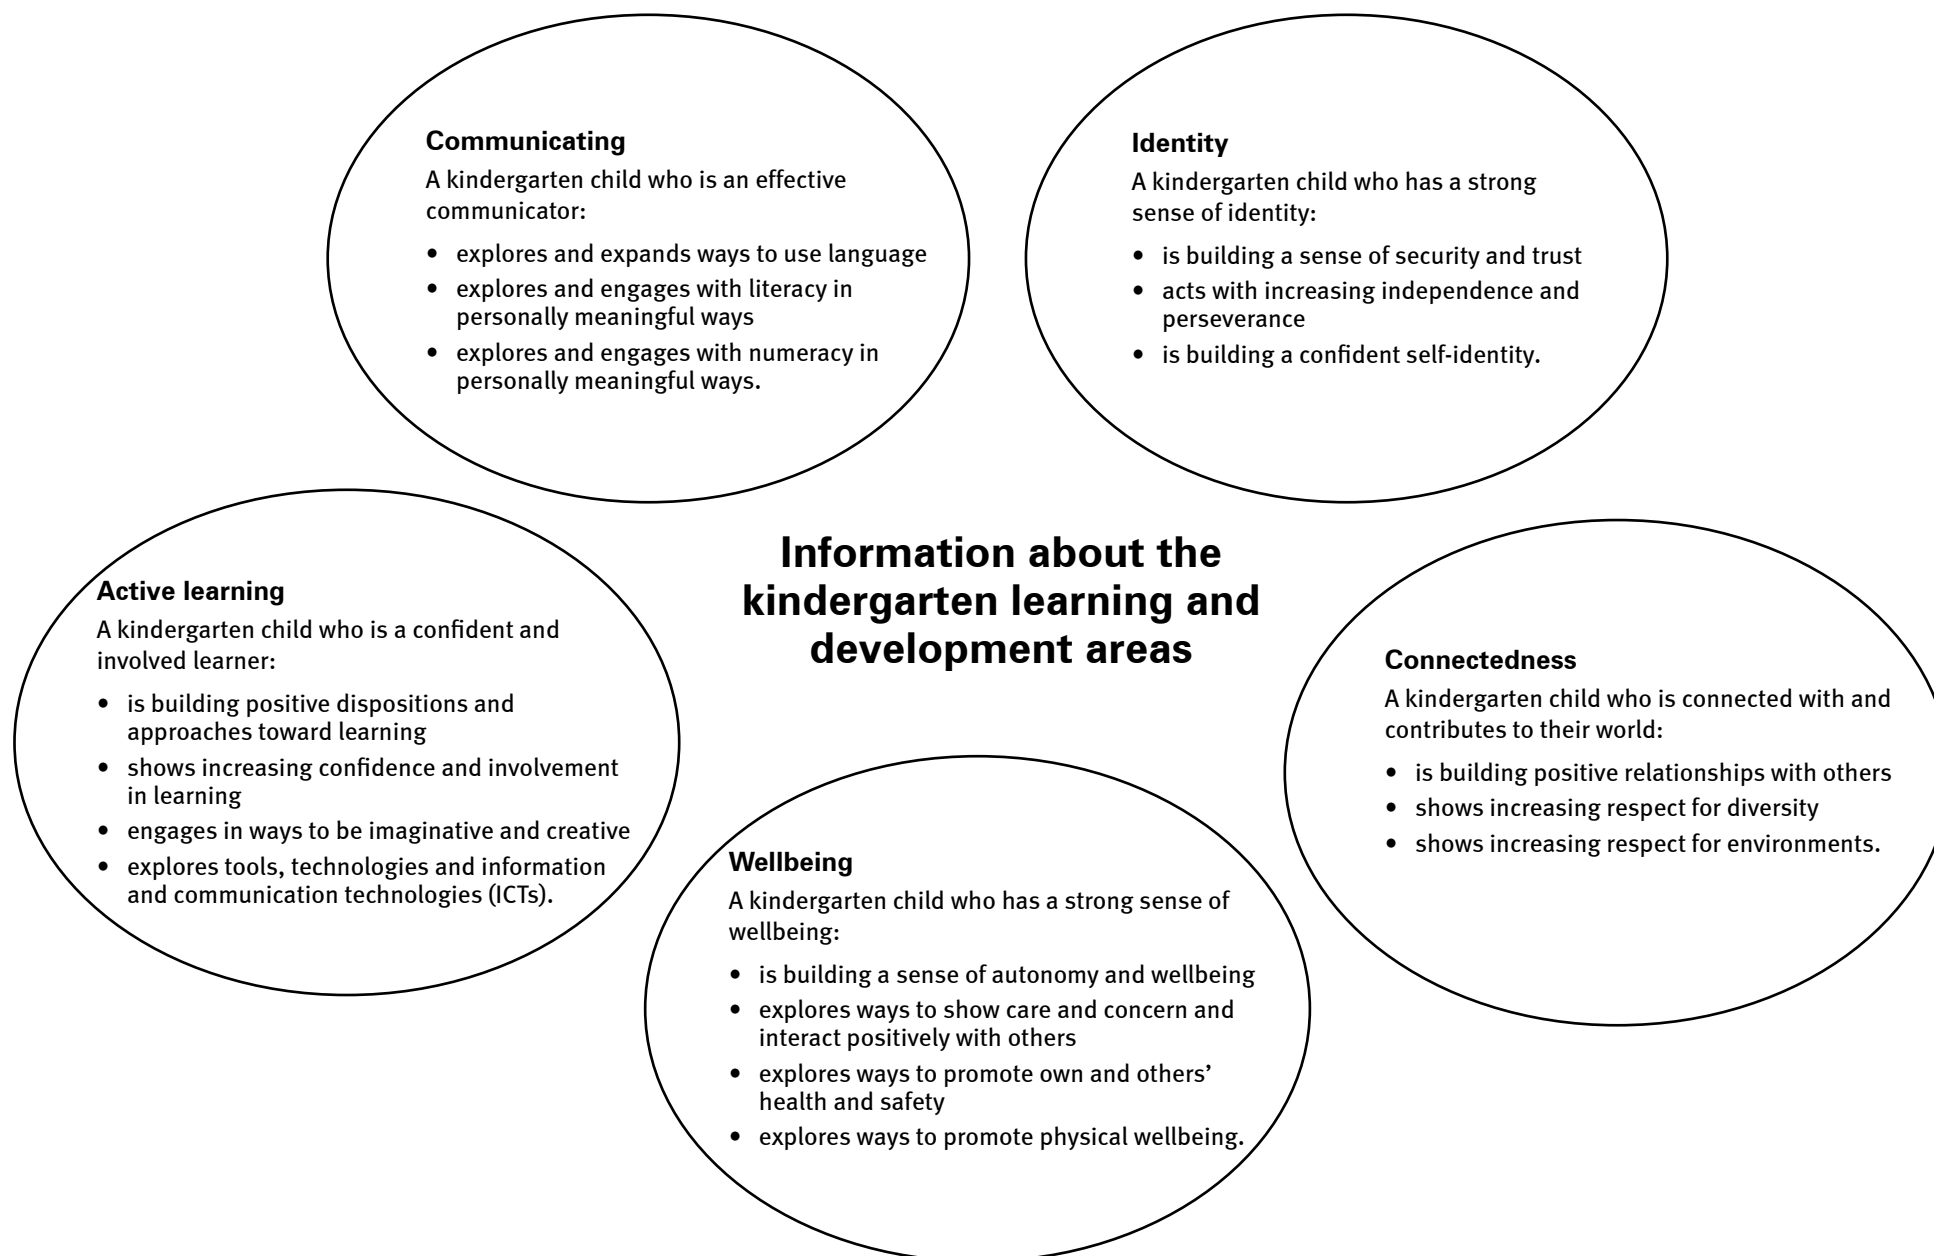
Communicating

A kindergarten child who is an effective communicator:

- explores and expands ways to use language
- explores and engages with literacy in personally meaningful ways
- explores and engages with numeracy in personally meaningful ways.

Identity

A kindergarten child who has a strong sense of identity:

- is building a sense of security and trust
- acts with increasing independence and perseverance
- is building a confident self-identity.

Information about the kindergarten learning and development areas

Active learning

A kindergarten child who is a confident and involved learner:

- is building positive dispositions and approaches toward learning
- shows increasing confidence and involvement in learning
- engages in ways to be imaginative and creative
- explores tools, technologies and information and communication technologies (ICTs).

Connectedness

A kindergarten child who is connected with and contributes to their world:

- is building positive relationships with others
- shows increasing respect for diversity
- shows increasing respect for environments.

Wellbeing

A kindergarten child who has a strong sense of wellbeing:

- is building a sense of autonomy and wellbeing
- explores ways to show care and concern and interact positively with others
- explores ways to promote own and others' health and safety
- explores ways to promote physical wellbeing.